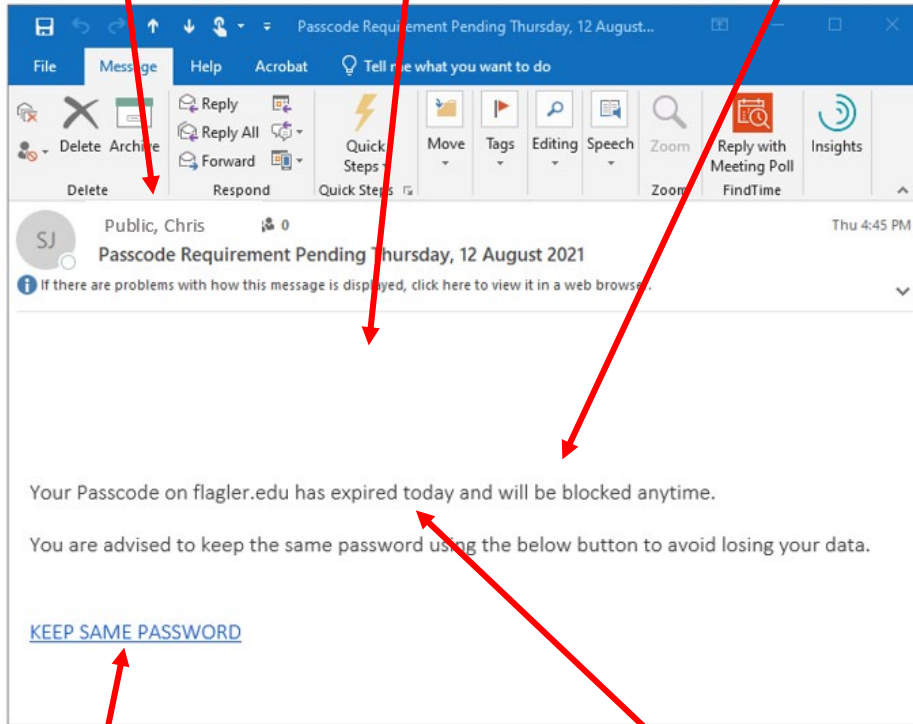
Passcode Requirement Pending Thursday, 12 August...

File Message Help Acrobat Tell me what you want to do

Delete Archive
Delete

Reply
Reply All
Forward
Respond

Quick Steps
Quick Steps

Move

Tags

Editing

Speech

Zoom
Zoom

Reply with Meeting Poll
FindTime

Insights

SJ

Public, Chris 0

Thu 4:45 PM

Passcode Requirement Pending Thursday, 12 August 2021

If there are problems with how this message is displayed, click here to view it in a web browser.

Your Passcode on flagler.edu has expired today and will be blocked anytime.

You are advised to keep the same password using the below button to avoid losing your data.

KEEP SAME PASSWORD